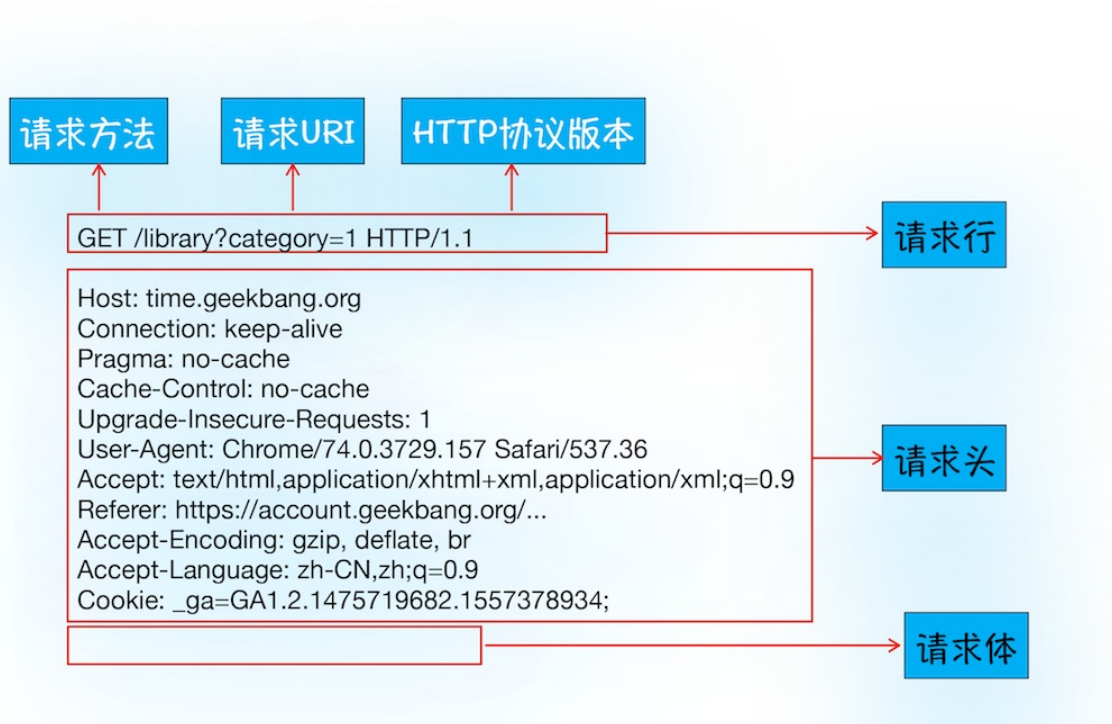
请求方法

请求URI

HTTP协议版本

GET /library?category=1 HTTP/1.1

请求行

Host: time.geekbang.org
Connection: keep-alive
Pragma: no-cache
Cache-Control: no-cache
Upgrade-Insecure-Requests: 1
User-Agent: Chrome/74.0.3729.157 Safari/537.36
Accept: text/html,application/xhtml+xml,application/xml;q=0.9
Referer: https://account.geekbang.org/...
Accept-Encoding: gzip, deflate, br
Accept-Language: zh-CN,zh;q=0.9
Cookie: _ga=GA1.2.1475719682.1557378934;

请求头

请求体